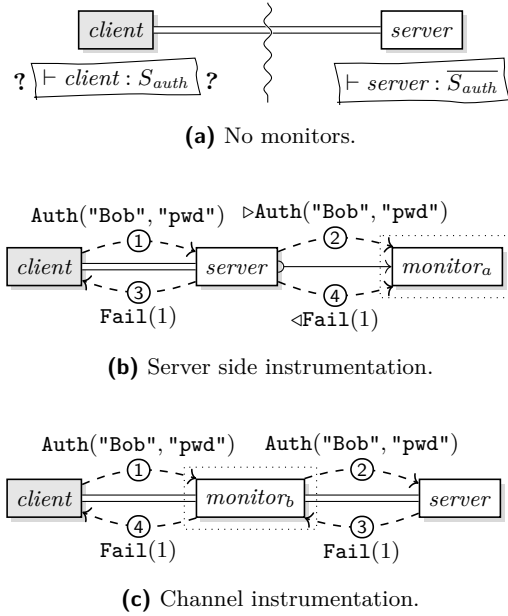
*client*

*server*

? $\vdash client : S_{auth}$ ?

$\vdash server : \overline{S_{auth}}$

**(a)** No monitors.

Auth("Bob", "pwd")

▷Auth("Bob", "pwd")

①

②

*client*

*server*

*monitor*$_a$

③

④

Fail(1)

◁Fail(1)

**(b)** Server side instrumentation.

Auth("Bob", "pwd")

Auth("Bob", "pwd")

①

②

*client*

*monitor*$_b$

*server*

④

③

Fail(1)

Fail(1)

**(c)** Channel instrumentation.